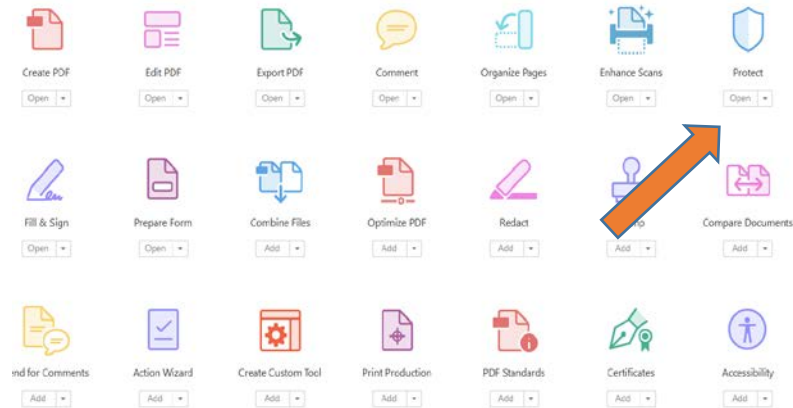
Create PDF
Open ▾

Edit PDF
Open ▾

Export PDF
Open ▾

Comment
Open ▾

Organize Pages
Open ▾

Enhance Scans
Open ▾

Protect
Open ▾

Fill & Sign
Open ▾

Prepare Form
Open ▾

Combine Files
Add ▾

Optimize PDF
Add ▾

Redact
Add ▾

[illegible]mp
Add ▾

Compare Documents
Add ▾

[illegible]nd for Comments
Add ▾

Action Wizard
Add ▾

Create Custom Tool
Add ▾

Print Production
Add ▾

PDF Standards
Add ▾

Certificates
Add ▾

Accessibility
Add ▾